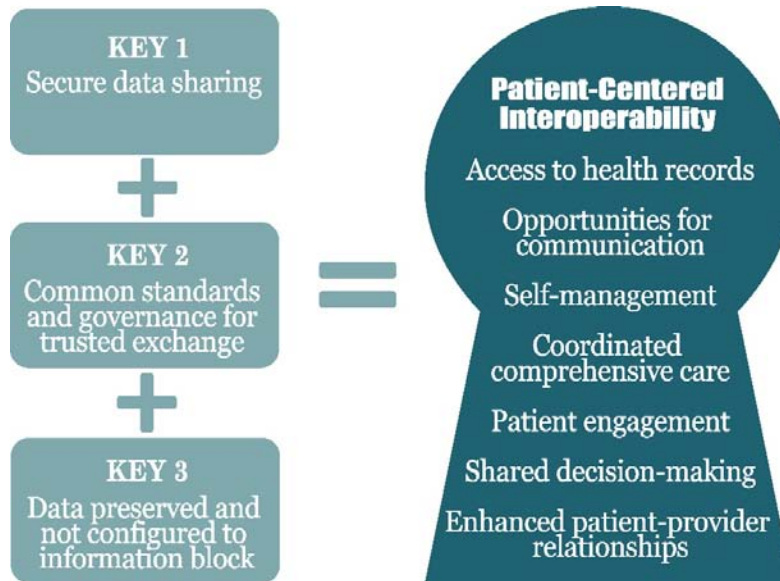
KEY 1
Secure data sharing

+

KEY 2
Common standards and governance for trusted exchange

+

KEY 3
Data preserved and not configured to information block

=

Patient-Centered Interoperability

Access to health records

Opportunities for communication

Self-management

Coordinated comprehensive care

Patient engagement

Shared decision-making

Enhanced patient-provider relationships